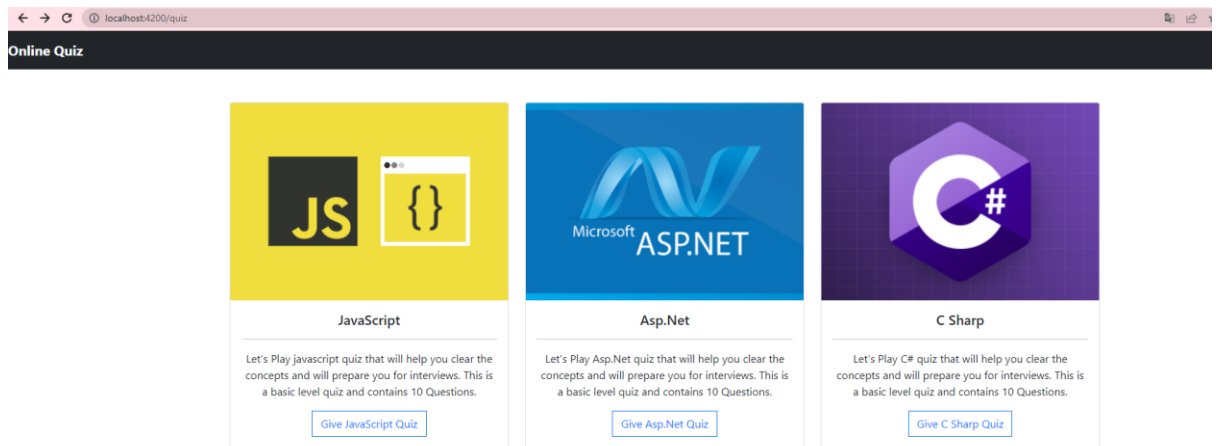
localhost:4200/quiz

Online Quiz

JS

{}

JavaScript

Let's Play javascript quiz that will help you clear the concepts and will prepare you for interviews. This is a basic level quiz and contains 10 Questions.

Give JavaScript Quiz

Microsoft ASP.NET

Asp.Net

Let's Play Asp.Net quiz that will help you clear the concepts and will prepare you for interviews. This is a basic level quiz and contains 10 Questions.

Give Asp.Net Quiz

C#

C Sharp

Let's Play C# quiz that will help you clear the concepts and will prepare you for interviews. This is a basic level quiz and contains 10 Questions.

Give C Sharp Quiz